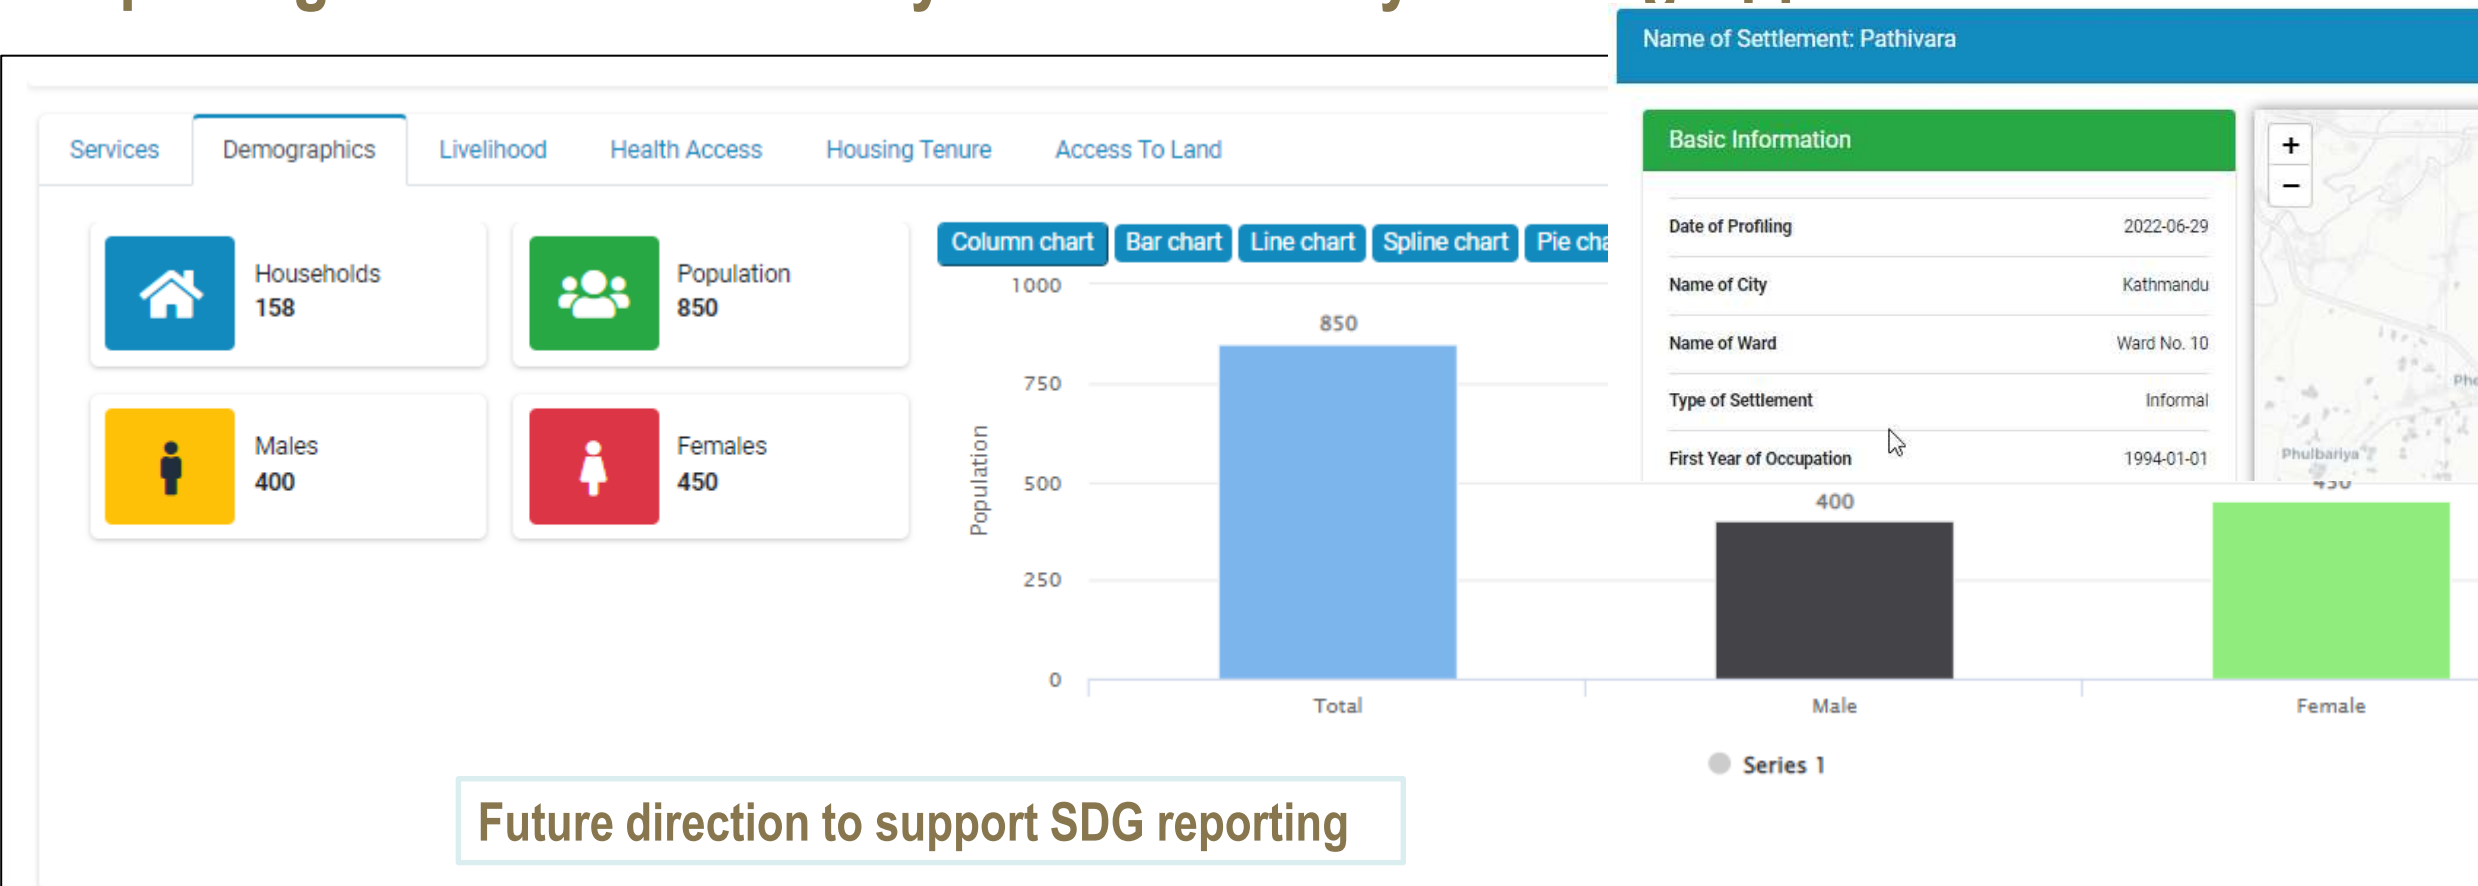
Services
Demographics
Livelihood
Health Access
Housing Tenure
Access To Land

Households
158

Population
850

Males
400

Females
450

Column chart
Bar chart
Line chart
Spline chart
Pie cha

1000
750
500
250
0
Population
850
400
Total
Male
Female
Series 1

Name of Settlement: Pathivara

Basic Information

| Date of Profiling | 2022-06-29 |
|---|---|
| Name of City | Kathmandu |
| Name of Ward | Ward No. 10 |
| Type of Settlement | Informal |
| First Year of Occupation | 1994-01-01 |

+
−
Phulbariya
Pho

Future direction to support SDG reporting